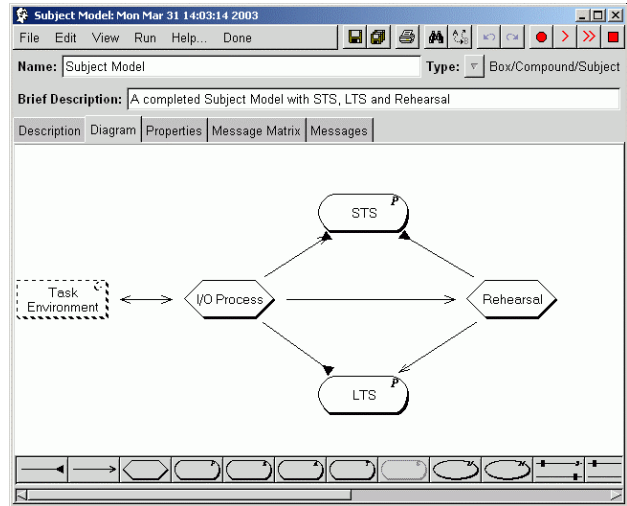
Subject Model: Mon Mar 31 14:03:14 2003

File Edit View Run Help... Done

Name: Subject Model

Type: Box/Compound/Subject

Brief Description: A completed Subject Model with STS, LTS and Rehearsal

Description Diagram Properties Message Matrix Messages

STS P

Task Environment

I/O Process

Rehearsal

LTS P